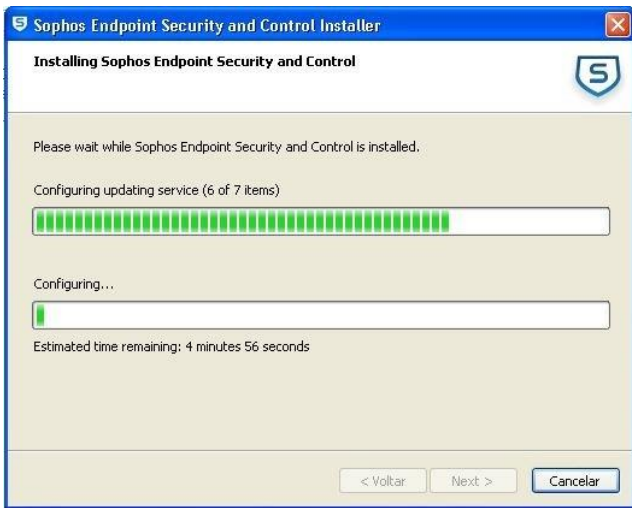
Sophos Endpoint Security and Control Installer

Installing Sophos Endpoint Security and Control

Please wait while Sophos Endpoint Security and Control is installed.

Configuring updating service (6 of 7 items)

Configuring...

Estimated time remaining: 4 minutes 56 seconds

< Voltar
Next >
Cancelar